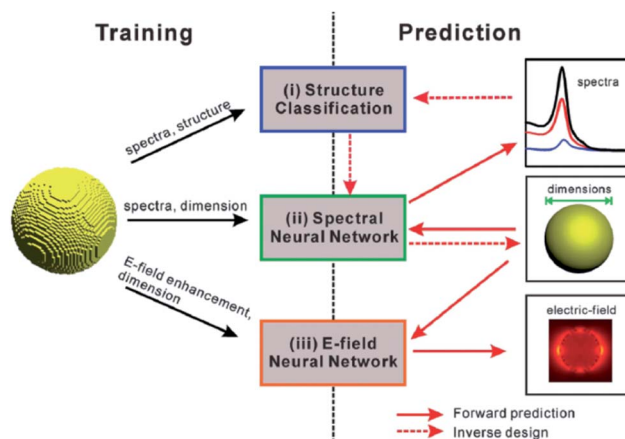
Training

Prediction

spectra, structure

spectra, dimension

E-field enhancement, dimension

(i) Structure Classification

(ii) Spectral Neural Network

(iii) E-field Neural Network

spectra

dimensions

electric-field

Forward prediction

Inverse design